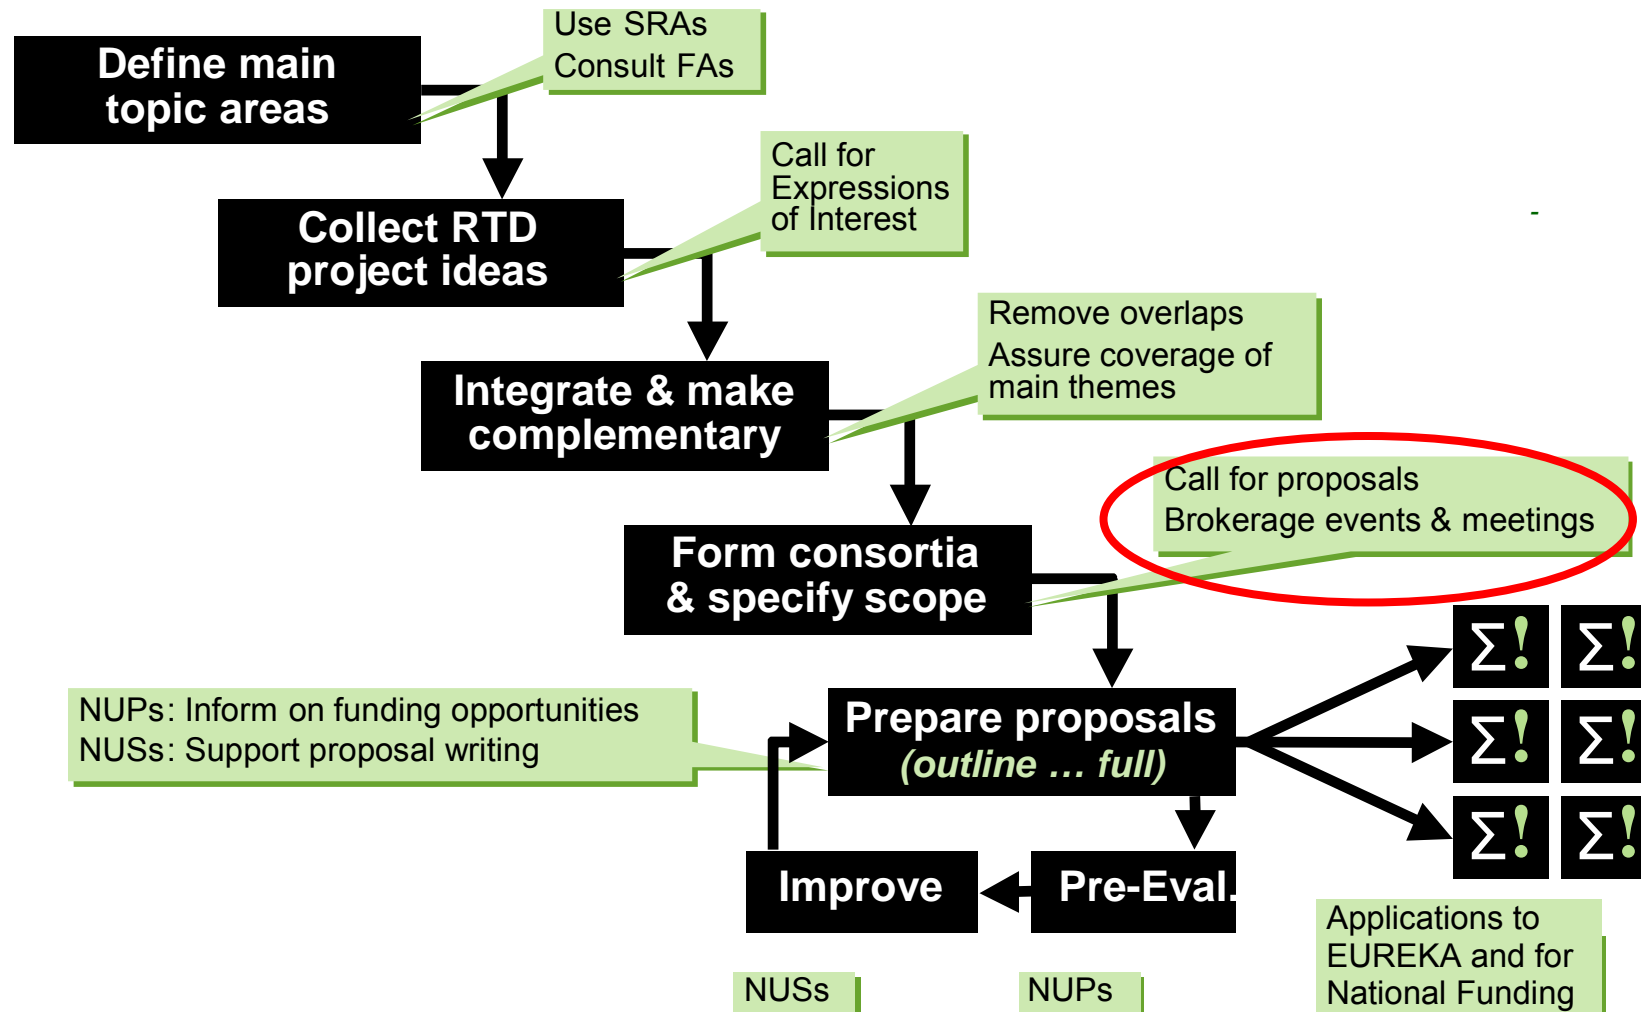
Define main topic areas

Use SRAs
Consult FAs

Collect RTD project ideas

Call for Expressions of Interest

Integrate & make complementary

Remove overlaps
Assure coverage of main themes

Form consortia & specify scope

Call for proposals
Brokerage events & meetings

NUPs: Inform on funding opportunities
NUSs: Support proposal writing

Prepare proposals
(outline … full)

$\Sigma!$ $\Sigma!$
$\Sigma!$ $\Sigma!$
$\Sigma!$ $\Sigma!$

Improve

Pre-Eval.

Applications to EUREKA and for National Funding

NUSs

NUPs